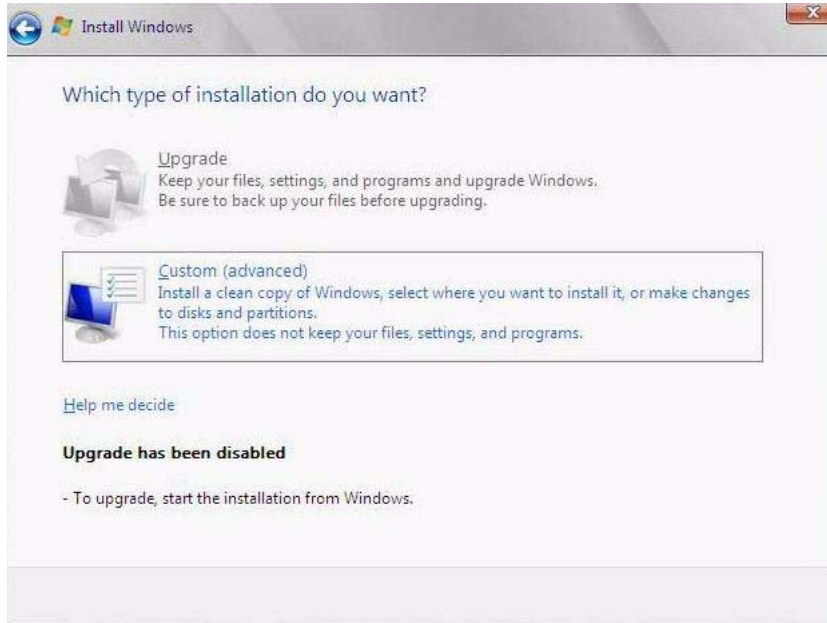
Install Windows

Which type of installation do you want?

Upgrade
Keep your files, settings, and programs and upgrade Windows.
Be sure to back up your files before upgrading.

Custom (advanced)
Install a clean copy of Windows, select where you want to install it, or make changes to disks and partitions.
This option does not keep your files, settings, and programs.

Help me decide

Upgrade has been disabled

- To upgrade, start the installation from Windows.